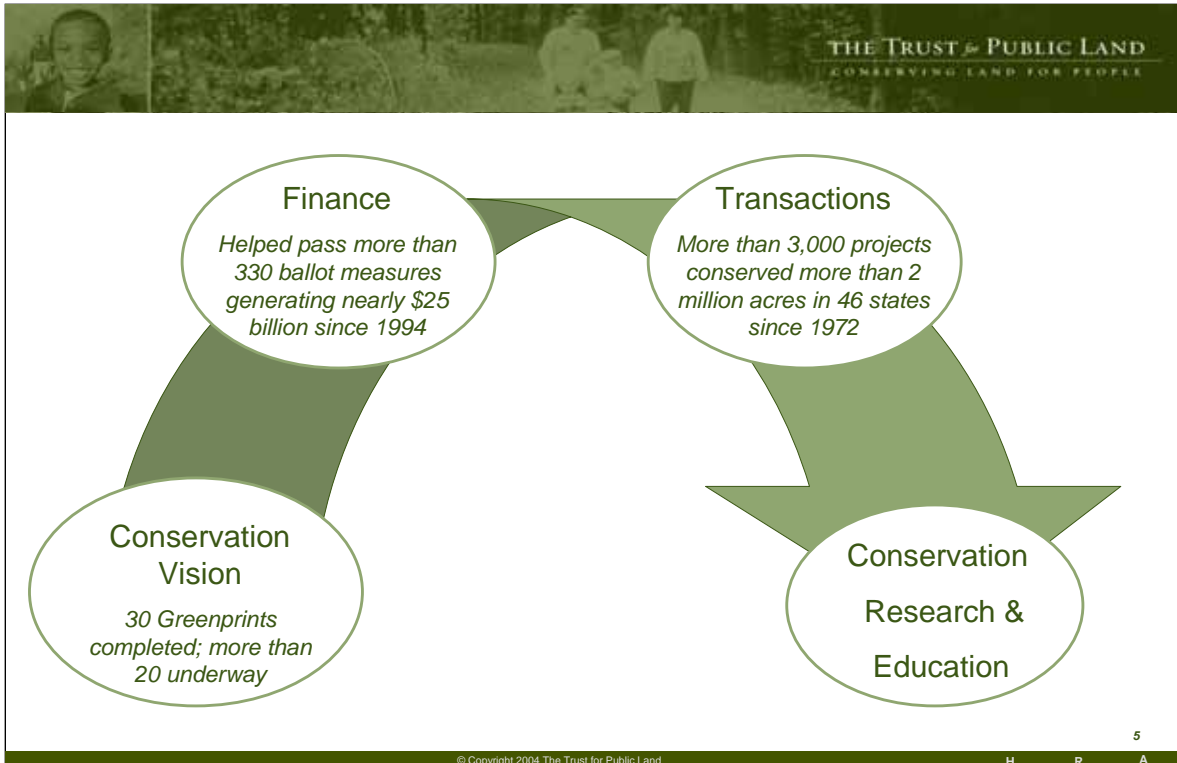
THE TRUST for PUBLIC LAND
CONSERVING LAND FOR PEOPLE

Finance
Helped pass more than 330 ballot measures generating nearly $25 billion since 1994

Transactions
More than 3,000 projects conserved more than 2 million acres in 46 states since 1972

Conservation Vision
30 Greenprints completed; more than 20 underway

Conservation Research & Education

5

© Copyright 2004 The Trust for Public Land

H R A